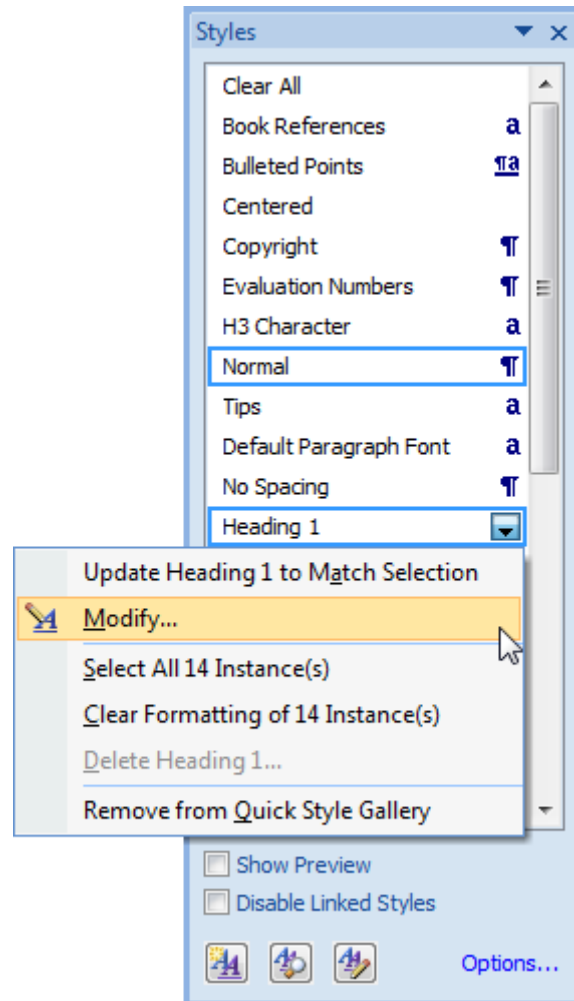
Styles

Clear All
Book References a
Bulleted Points ¶a
Centered
Copyright ¶
Evaluation Numbers ¶
H3 Character a
Normal ¶
Tips a
Default Paragraph Font a
No Spacing ¶
Heading 1

Update Heading 1 to Match Selection
Modify...
Select All 14 Instance(s)
Clear Formatting of 14 Instance(s)
Delete Heading 1...
Remove from Quick Style Gallery

Show Preview
Disable Linked Styles

Options...